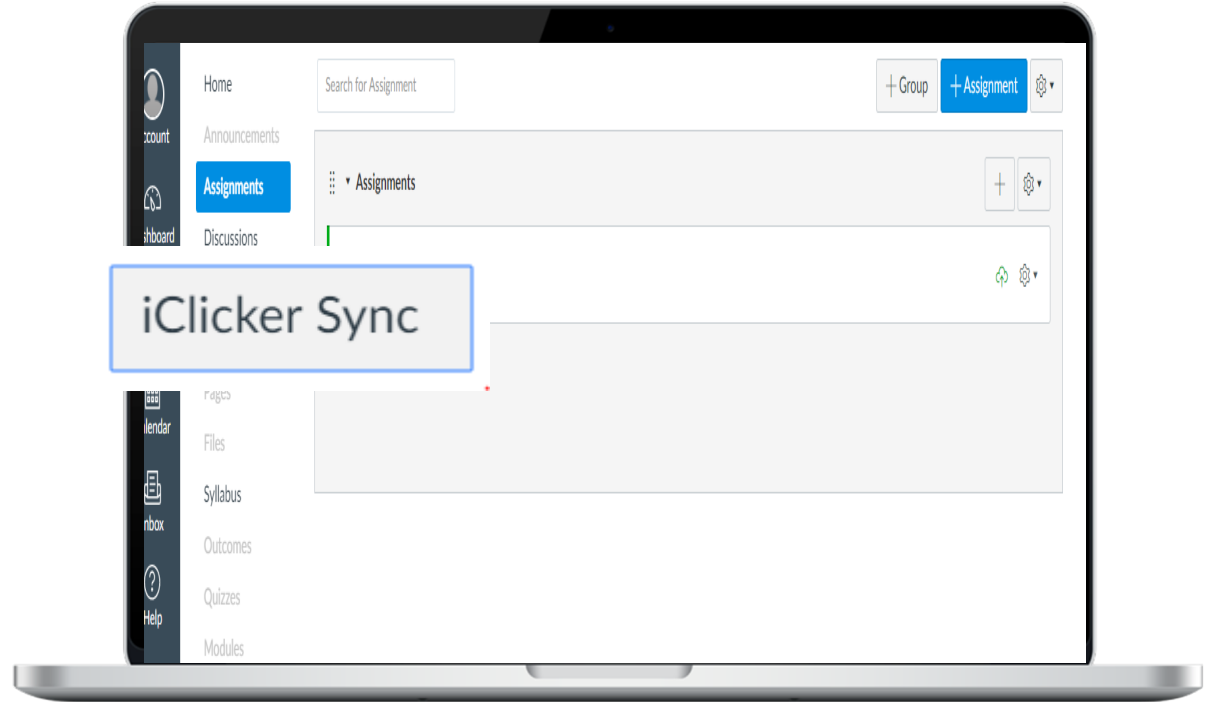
ccount

shboard

lendar

nbox

Help

Home

Announcements

Assignments

Discussions

iClicker Sync

Pages

Files

Syllabus

Outcomes

Quizzes

Modules

Search for Assignment

+ Group

+ Assignment

Assignments

+